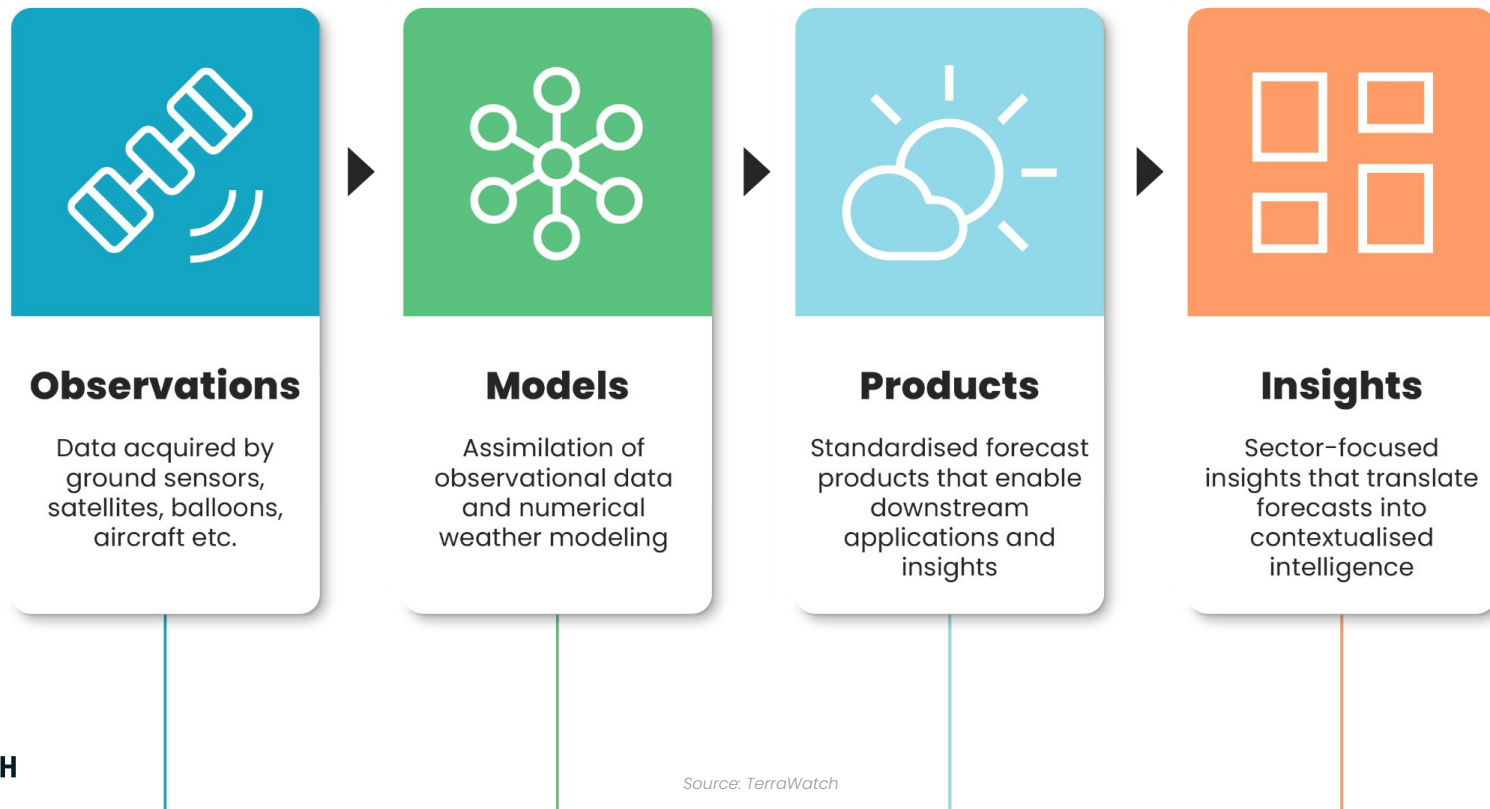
Observations

Data acquired by ground sensors, satellites, balloons, aircraft etc.

Models

Assimilation of observational data and numerical weather modeling

Products

Standardised forecast products that enable downstream applications and insights

Insights

Sector-focused insights that translate forecasts into contextualised intelligence

H

Source: TerraWatch